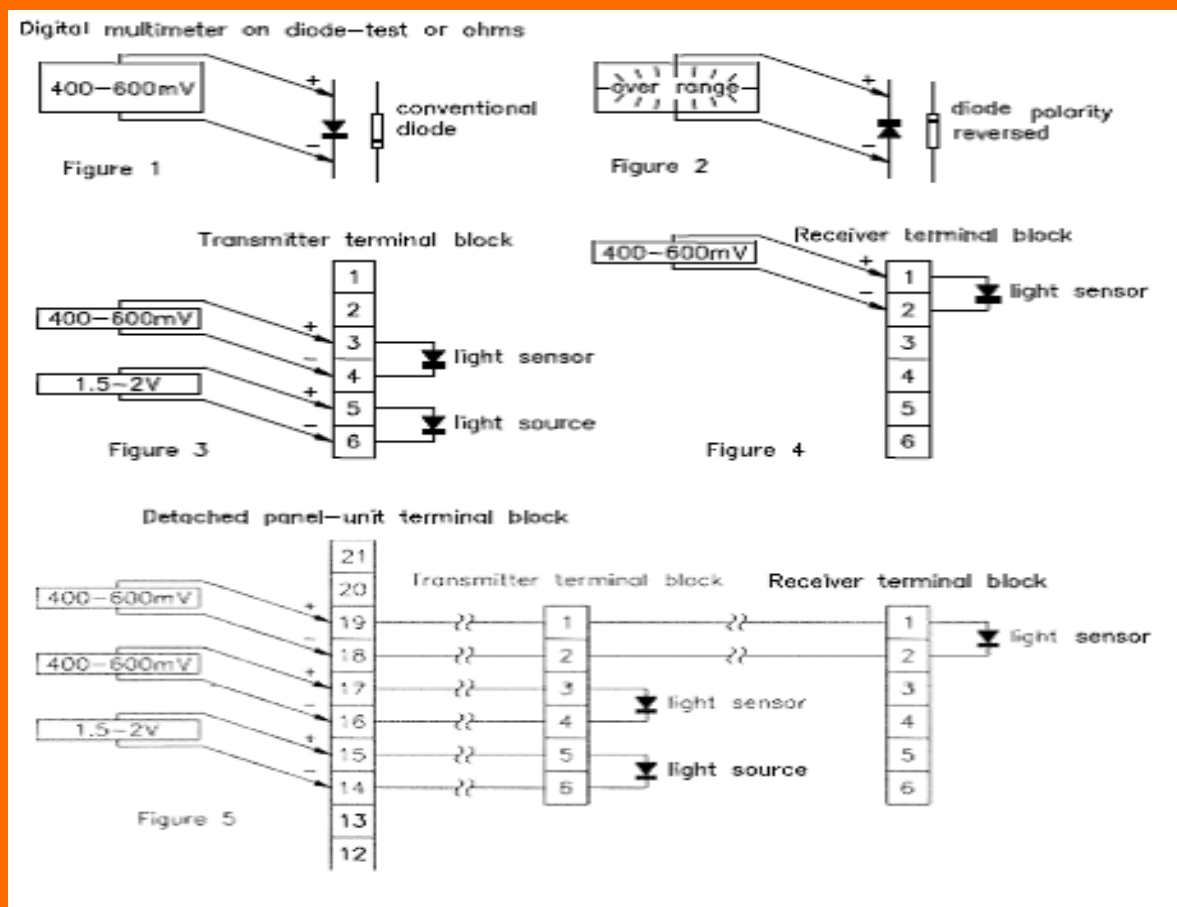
Digital multimeter on diode-test or ohms

400-600mV

+

−

conventional diode

Figure 1

over range

+

−

diode polarity reversed

Figure 2

Transmitter terminal block

1

2

400-600mV

+

−

3

4

light sensor

1.5-2V

+

−

5

6

light source

Figure 3

Receiver terminal block

400-600mV

+

−

1

2

light sensor

3

4

5

6

Figure 4

Detached panel-unit terminal block

21

20

400-600mV

+

−

19

18

400-600mV

+

−

17

16

1.5-2V

+

−

15

14

13

12

Figure 5

Transmitter terminal block

1

2

3

4

5

6

light sensor

light source

Receiver terminal block

1

2

3

4

5

6

light sensor